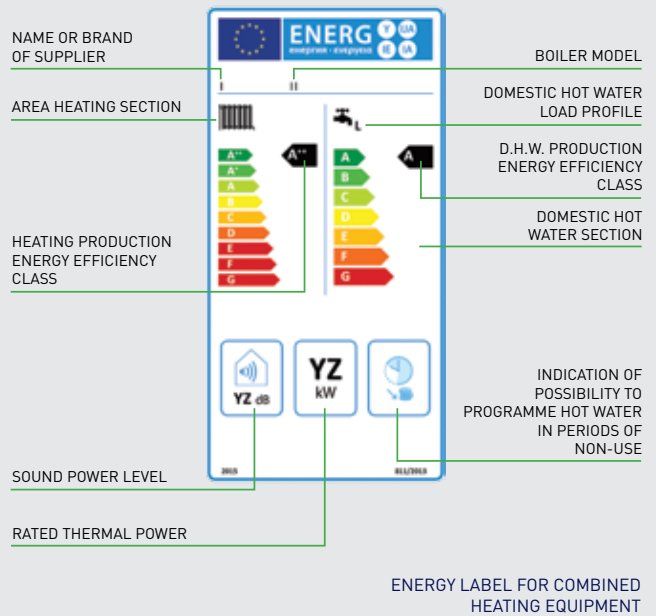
NAME OR BRAND OF SUPPLIER

AREA HEATING SECTION

HEATING PRODUCTION ENERGY EFFICIENCY CLASS

SOUND POWER LEVEL

RATED THERMAL POWER

ENERG

енергия · ενεργεια

Y IJA

IE IA

I

II

A++

A+

A

B

C

D

E

F

G

A++

L

A

B

C

D

E

F

G

A

YZ dB

YZ

kW

2015

811/2013

BOILER MODEL

DOMESTIC HOT WATER LOAD PROFILE

D.H.W. PRODUCTION ENERGY EFFICIENCY CLASS

DOMESTIC HOT WATER SECTION

INDICATION OF POSSIBILITY TO PROGRAMME HOT WATER IN PERIODS OF NON-USE

ENERGY LABEL FOR COMBINED HEATING EQUIPMENT